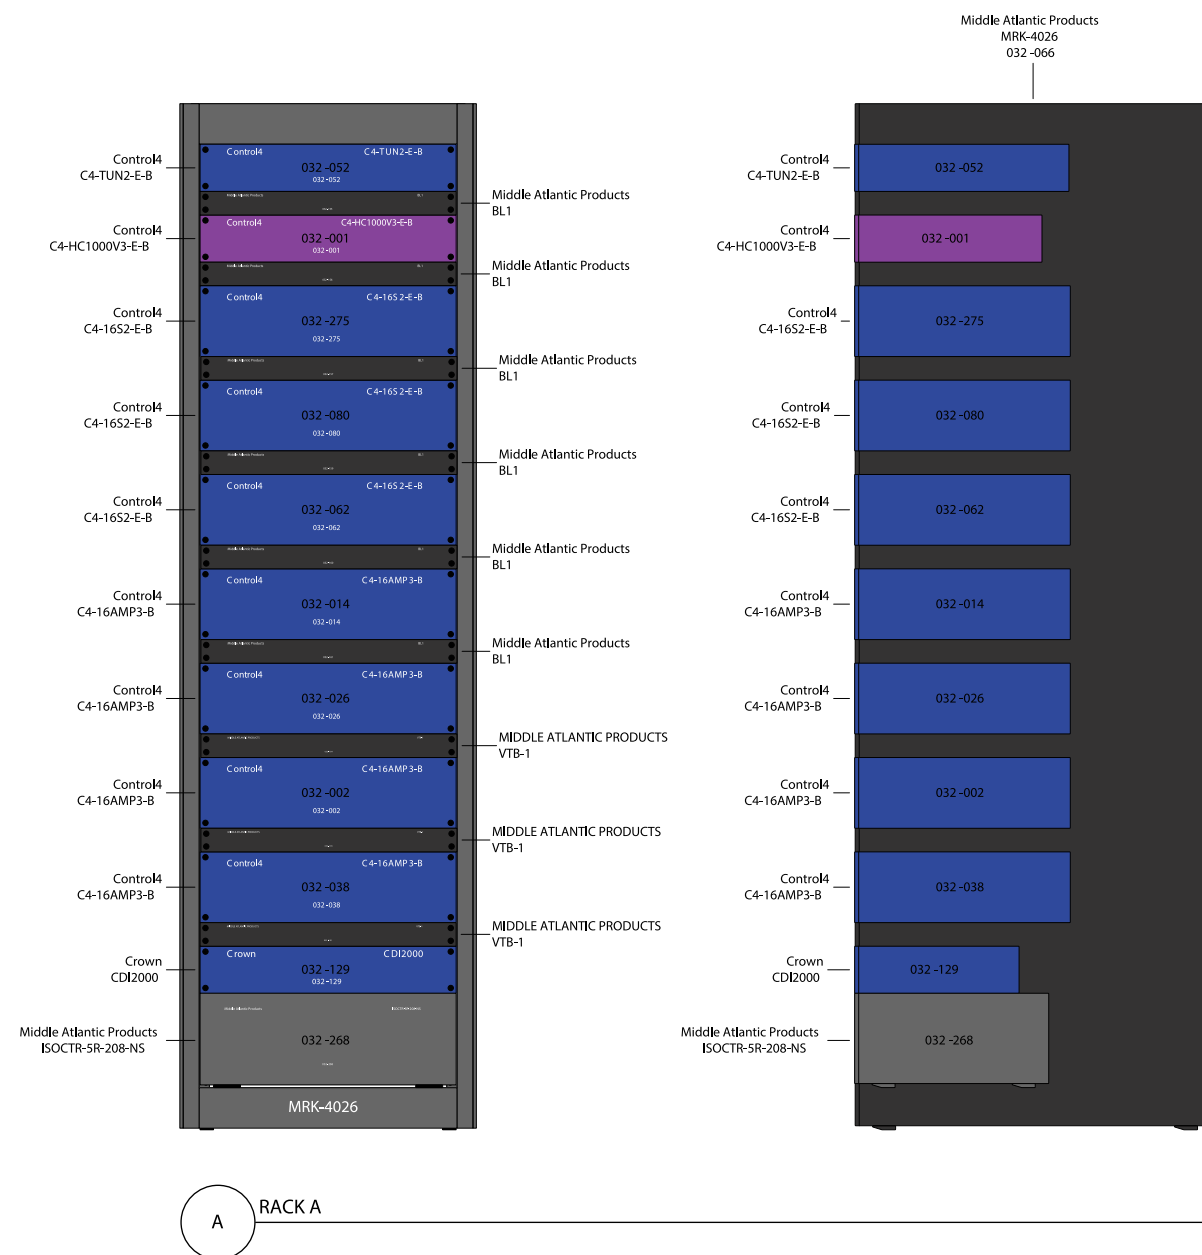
Middle Atlantic Products
MRK-4026
032 -066

Control4
C4-TUN2-E-B

Control4 C4-TUN2-E-B
032 -052
032-052

Middle Atlantic Products
BL1

Control4
C4-HC1000V3-E-B

Control4 C4-HC1000V3-E-B
032 -001
032-001

Middle Atlantic Products
BL1

Control4
C4-16S2-E-B

Control4 C4-16S2-E-B
032 -275
032-275

Middle Atlantic Products
BL1

Control4
C4-16S2-E-B

Control4 C4-16S2-E-B
032 -080
032-080

Middle Atlantic Products
BL1

Control4
C4-16S2-E-B

Control4 C4-16S2-E-B
032 -062
032-062

Middle Atlantic Products
BL1

Control4
C4-16AMP3-B

Control4 C4-16AMP3-B
032 -014
032-014

Middle Atlantic Products
BL1

Control4
C4-16AMP3-B

Control4 C4-16AMP3-B
032 -026
032-026

MIDDLE ATLANTIC PRODUCTS
VTB-1

Control4
C4-16AMP3-B

Control4 C4-16AMP3-B
032 -002
032-002

MIDDLE ATLANTIC PRODUCTS
VTB-1

Control4
C4-16AMP3-B

Control4 C4-16AMP3-B
032 -038
032-038

MIDDLE ATLANTIC PRODUCTS
VTB-1

Crown
CDI2000

Crown CDI2000
032 -129
032-129

Middle Atlantic Products
ISOCTR-5R-208-NS

032 -268

MRK-4026

Control4
C4-TUN2-E-B
032 -052

Control4
C4-HC1000V3-E-B
032 -001

Control4
C4-16S2-E-B
032 -275

Control4
C4-16S2-E-B
032 -080

Control4
C4-16S2-E-B
032 -062

Control4
C4-16AMP3-B
032 -014

Control4
C4-16AMP3-B
032 -026

Control4
C4-16AMP3-B
032 -002

Control4
C4-16AMP3-B
032 -038

Crown
CDI2000
032 -129

Middle Atlantic Products
ISOCTR-5R-208-NS
032 -268

A
RACK A